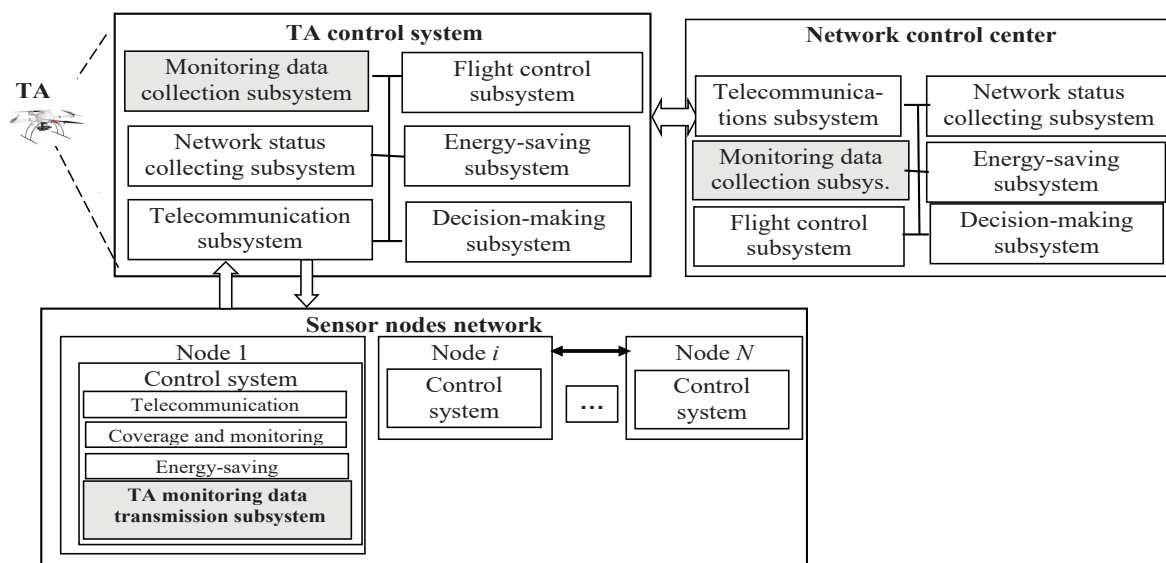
TA

TA control system

Monitoring data collection subsystem

Flight control subsystem

Network status collecting subsystem

Energy-saving subsystem

Telecommunication subsystem

Decision-making subsystem

Network control center

Telecommunications subsystem

Network status collecting subsystem

Monitoring data collection subsys.

Energy-saving subsystem

Flight control subsystem

Decision-making subsystem

Sensor nodes network

Node 1

Control system

Telecommunication

Coverage and monitoring

Energy-saving

TA monitoring data transmission subsystem

Node $i$

Control system

...

Node $N$

Control system